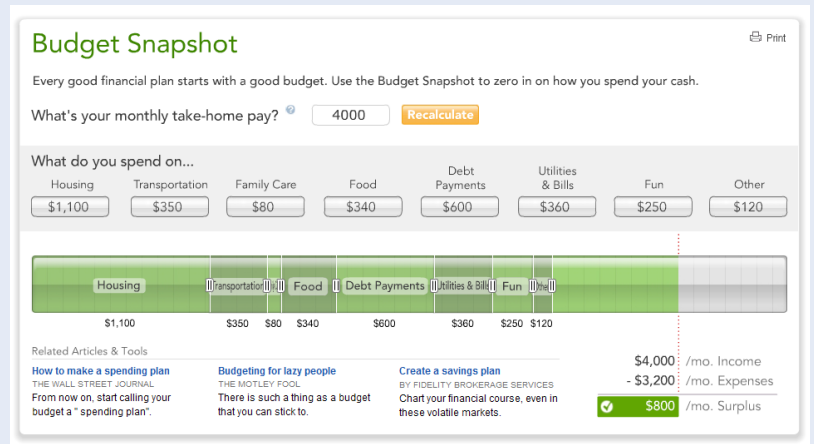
Budget Snapshot

Print

Every good financial plan starts with a good budget. Use the Budget Snapshot to zero in on how you spend your cash.

What's your monthly take-home pay? ? 4000 Recalculate

What do you spend on...

| Housing | Transportation | Family Care | Food | Debt Payments | Utilities & Bills | Fun | Other |
|---|---|---|---|---|---|---|---|
| $1,100 | $350 | $80 | $340 | $600 | $360 | $250 | $120 |

Housing Transportation Food Debt Payments Utilities & Bills Fun Othe

$1,100 $350 $80 $340 $600 $360 $250 $120

Related Articles & Tools

How to make a spending plan
THE WALL STREET JOURNAL
From now on, start calling your budget a " spending plan".

Budgeting for lazy people
THE MOTLEY FOOL
There is such a thing as a budget that you can stick to.

Create a savings plan
BY FIDELITY BROKERAGE SERVICES
Chart your financial course, even in these volatile markets.

$4,000 /mo. Income
- $3,200 /mo. Expenses
$800 /mo. Surplus